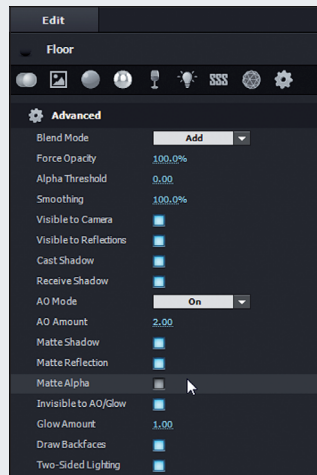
Edit

Floor

SSS

Advanced

| | |
|---|---|
| Blend Mode | Add |
| Force Opacity | 100.0% |
| Alpha Threshold | 0.00 |
| Smoothing | 100.0% |
| Visible to Camera | |
| Visible to Reflections | |
| Cast Shadow | |
| Receive Shadow | |
| AO Mode | On |
| AO Amount | 2.00 |
| Matte Shadow | |
| Matte Reflection | |
| Matte Alpha | |
| Invisible to AO/Glow | |
| Glow Amount | 1.00 |
| Draw Backfaces | |
| Two-Sided Lighting | |